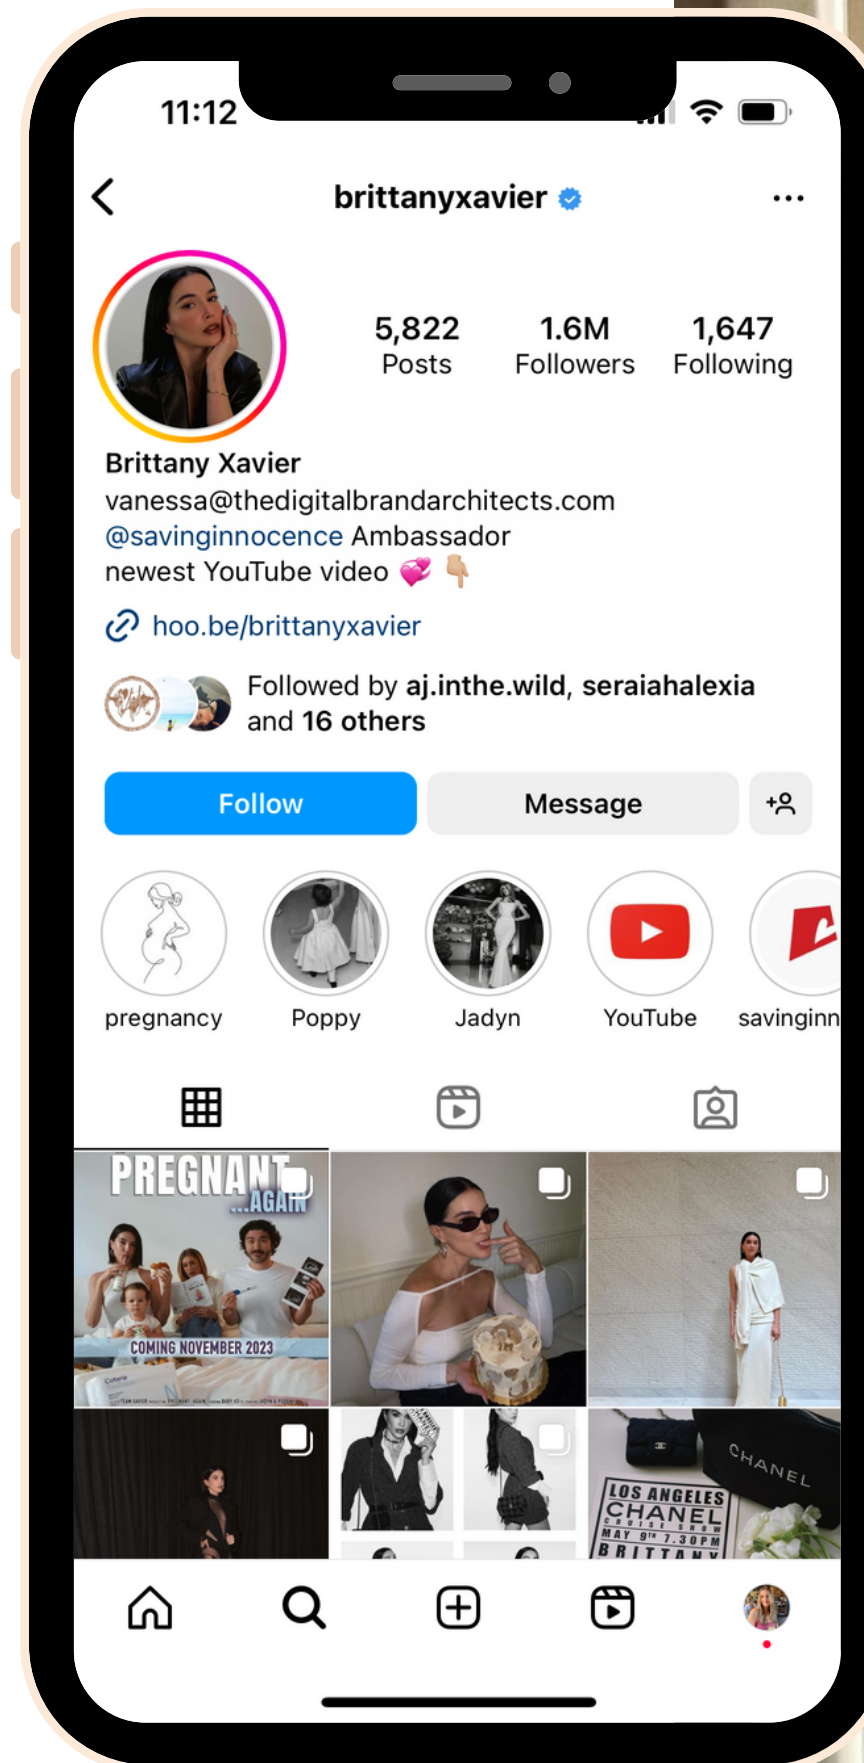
11:12

brittanyxavier

5,822 Posts
1.6M Followers
1,647 Following

Brittany Xavier
vanessa@thedigitalbrandarchitects.com
@savinginnocence Ambassador
newest YouTube video 💞 👇🏼

hoo.be/brittanyxavier

Followed by aj.inthe.wild, seraiahalexia and 16 others

Follow
Message

pregnancy
Poppy
Jadyn
YouTube
savinginn

PREGNANT ...AGAIN
COMING NOVEMBER 2023

CHANEL
LOS ANGELES
CHANEL
CRUISE SHOW
MAY 9TH 7.30PM
BRITTANY